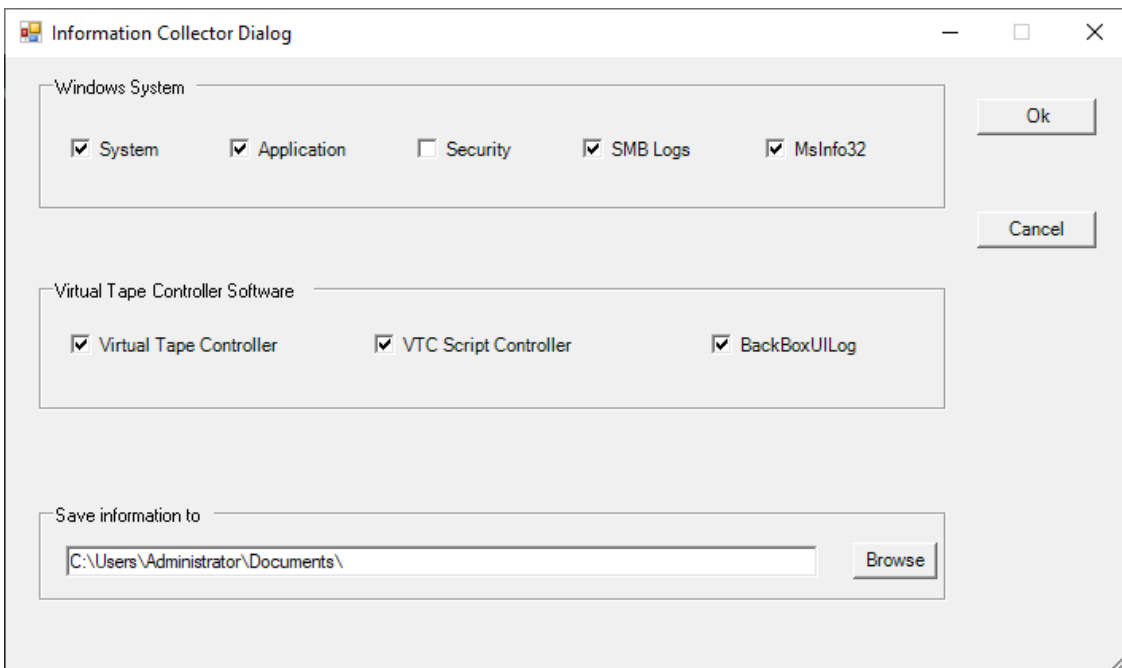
Information Collector Dialog

Windows System

System Application Security SMB Logs MsInfo32

Ok

Cancel

Virtual Tape Controller Software

Virtual Tape Controller VTC Script Controller BackBoxUILog

Save information to

C:\Users\Administrator\Documents\

Browse